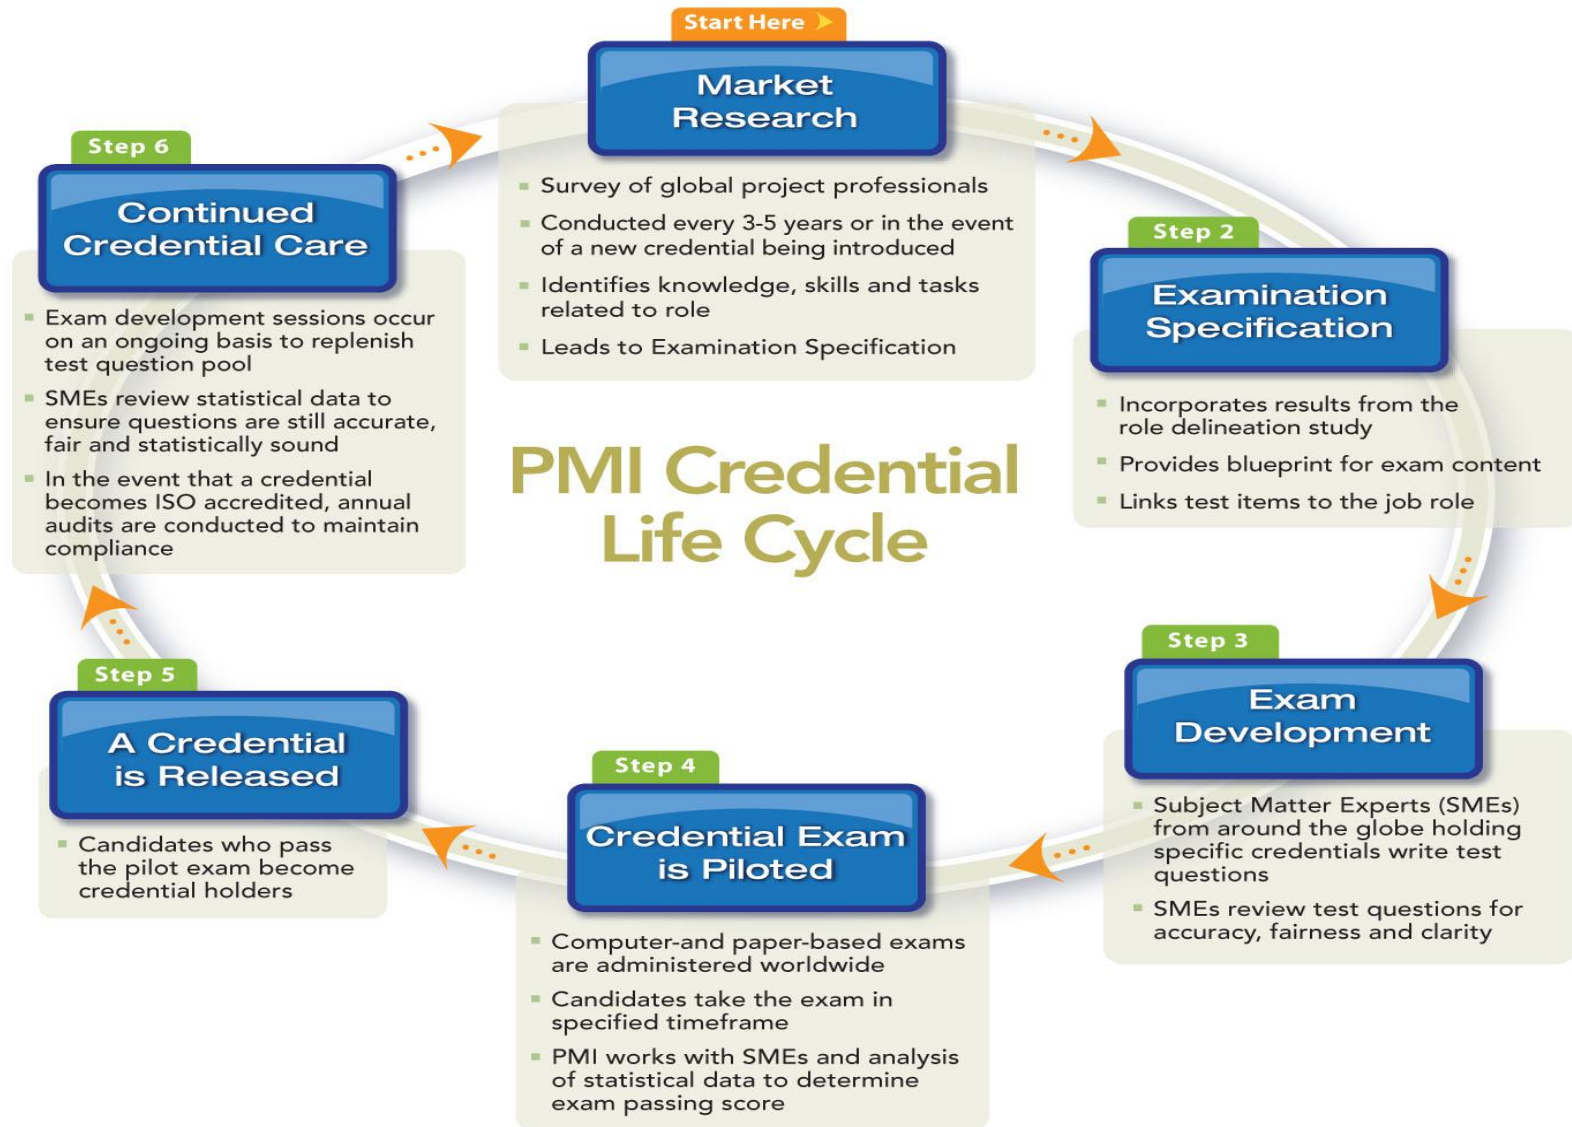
Start Here

Market Research

- Survey of global project professionals
- Conducted every 3-5 years or in the event of a new credential being introduced
- Identifies knowledge, skills and tasks related to role
- Leads to Examination Specification

Step 2

Examination Specification

- Incorporates results from the role delineation study
- Provides blueprint for exam content
- Links test items to the job role

Step 3

Exam Development

- Subject Matter Experts (SMEs) from around the globe holding specific credentials write test questions
- SMEs review test questions for accuracy, fairness and clarity

Step 4

Credential Exam is Piloted

- Computer-and paper-based exams are administered worldwide
- Candidates take the exam in specified timeframe
- PMI works with SMEs and analysis of statistical data to determine exam passing score

Step 5

A Credential is Released

- Candidates who pass the pilot exam become credential holders

Step 6

Continued Credential Care

- Exam development sessions occur on an ongoing basis to replenish test question pool
- SMEs review statistical data to ensure questions are still accurate, fair and statistically sound
- In the event that a credential becomes ISO accredited, annual audits are conducted to maintain compliance

PMI Credential Life Cycle